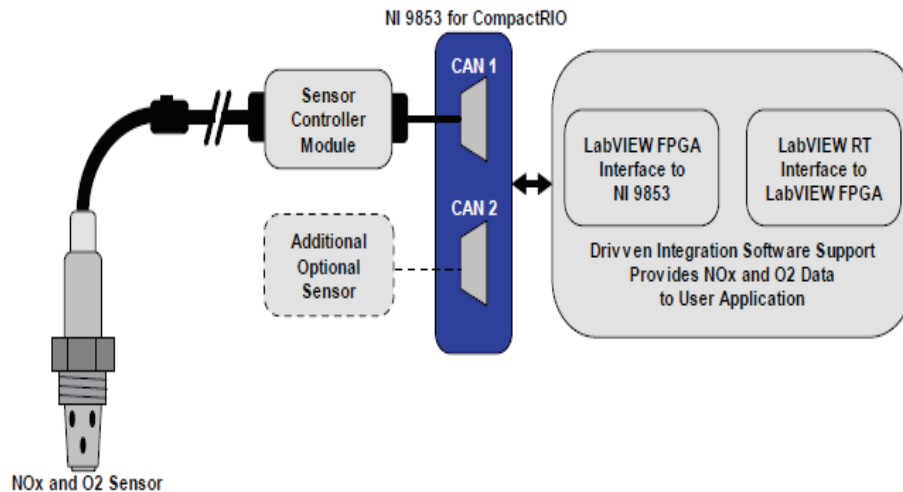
NI 9853 for CompactRIO

Sensor Controller Module

CAN 1

CAN 2

Additional Optional Sensor

LabVIEW FPGA Interface to NI 9853

LabVIEW RT Interface to LabVIEW FPGA

Drivven Integration Software Support Provides NOx and O2 Data to User Application

NOx and O2 Sensor